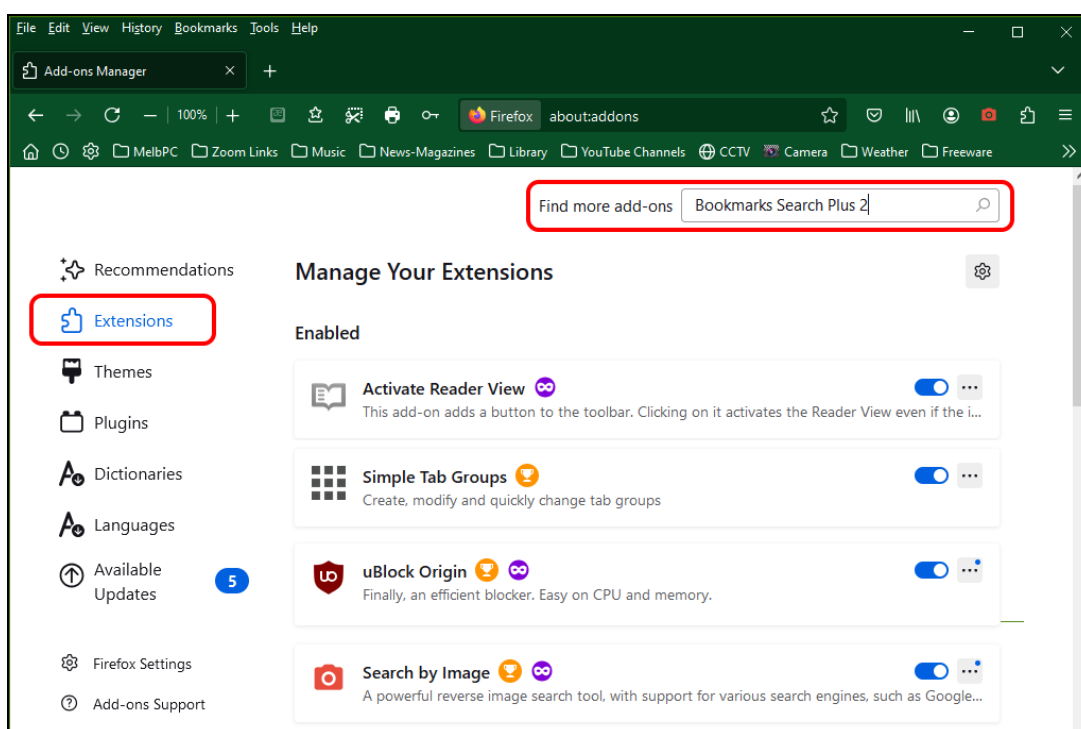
File Edit View History Bookmarks Tools Help

Add-ons Manager

100%

Firefox about:addons

MelbPC Zoom Links Music News-Magazines Library YouTube Channels CCTV Camera Weather Freeware

Find more add-ons Bookmarks Search Plus 2

Recommendations

Extensions

Themes

Plugins

Dictionaries

Languages

Available Updates 5

Firefox Settings

Add-ons Support

Manage Your Extensions

Enabled

Activate Reader View
This add-on adds a button to the toolbar. Clicking on it activates the Reader View even if the i...

Simple Tab Groups
Create, modify and quickly change tab groups

uBlock Origin
Finally, an efficient blocker. Easy on CPU and memory.

Search by Image
A powerful reverse image search tool, with support for various search engines, such as Google...